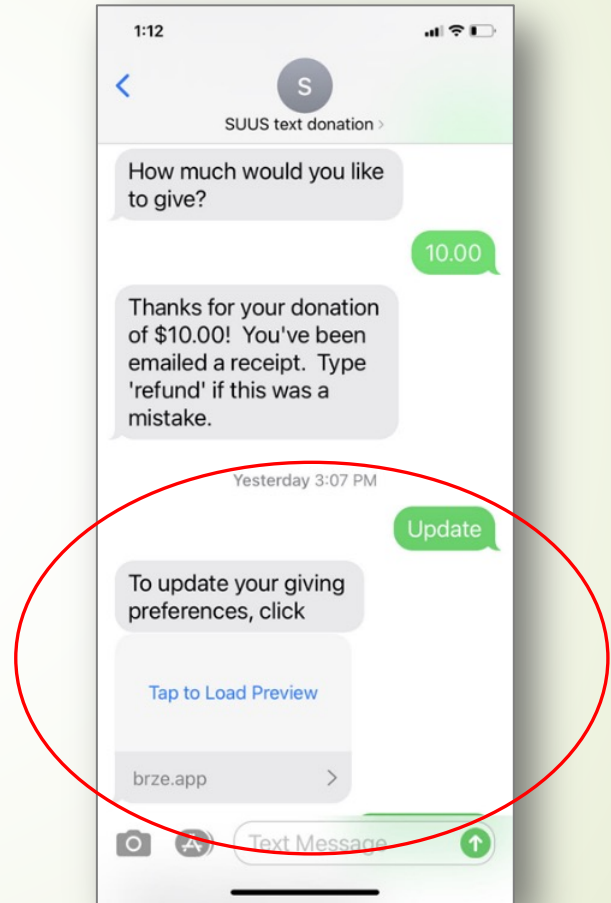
1:12

S

SUUS text donation >

How much would you like to give?

10.00

Thanks for your donation of $10.00! You've been emailed a receipt. Type 'refund' if this was a mistake.

Yesterday 3:07 PM

Update

To update your giving preferences, click

Tap to Load Preview

brze.app

Text Message